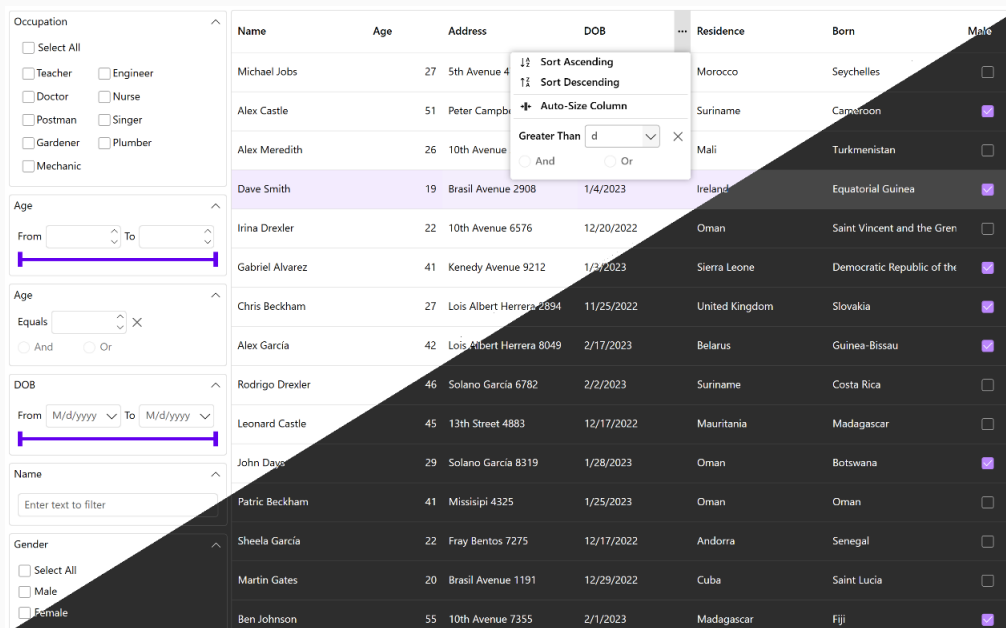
Occupation

Select All

Teacher
Engineer
Doctor
Nurse
Postman
Singer
Gardener
Plumber
Mechanic

Age

From
To

Age

Equals

And
Or

DOB

From M/d/yyyy
To M/d/yyyy

Name

Enter text to filter

Gender

Select All
Male
Female

Sort Ascending
Sort Descending
Auto-Size Column
Greater Than d
And
Or

| Name | Age | Address | DOB | Residence | Born | Male |
|---|---|---|---|---|---|---|
| Michael Jobs | 27 | 5th Avenue 4 | | Morocco | Seychelles | |
| Alex Castle | 51 | Peter Campbe | | Suriname | Cameroon | |
| Alex Meredith | 26 | 10th Avenue | | Mali | Turkmenistan | |
| Dave Smith | 19 | Brasil Avenue 2908 | 1/4/2023 | Ireland | Equatorial Guinea | |
| Irina Drexler | 22 | 10th Avenue 6576 | 12/20/2022 | Oman | Saint Vincent and the Gren | |
| Gabriel Alvarez | 41 | Kenedy Avenue 9212 | 1/3/2023 | Sierra Leone | Democratic Republic of the | |
| Chris Beckham | 27 | Lois Albert Herrera 2894 | 11/25/2022 | United Kingdom | Slovakia | |
| Alex García | 42 | Lois Albert Herrera 8049 | 2/17/2023 | Belarus | Guinea-Bissau | |
| Rodrigo Drexler | 46 | Solano García 6782 | 2/2/2023 | Suriname | Costa Rica | |
| Leonard Castle | 45 | 13th Street 4883 | 12/17/2022 | Mauritania | Madagascar | |
| John Davis | 29 | Solano García 8319 | 1/28/2023 | Oman | Botswana | |
| Patric Beckham | 41 | Missisipi 4325 | 1/25/2023 | Oman | Oman | |
| Sheela García | 22 | Fray Bentos 7275 | 12/17/2022 | Andorra | Senegal | |
| Martin Gates | 20 | Brasil Avenue 1191 | 12/29/2022 | Cuba | Saint Lucia | |
| Ben Johnson | 55 | 10th Avenue 7355 | 2/1/2023 | Madagascar | Fiji | |